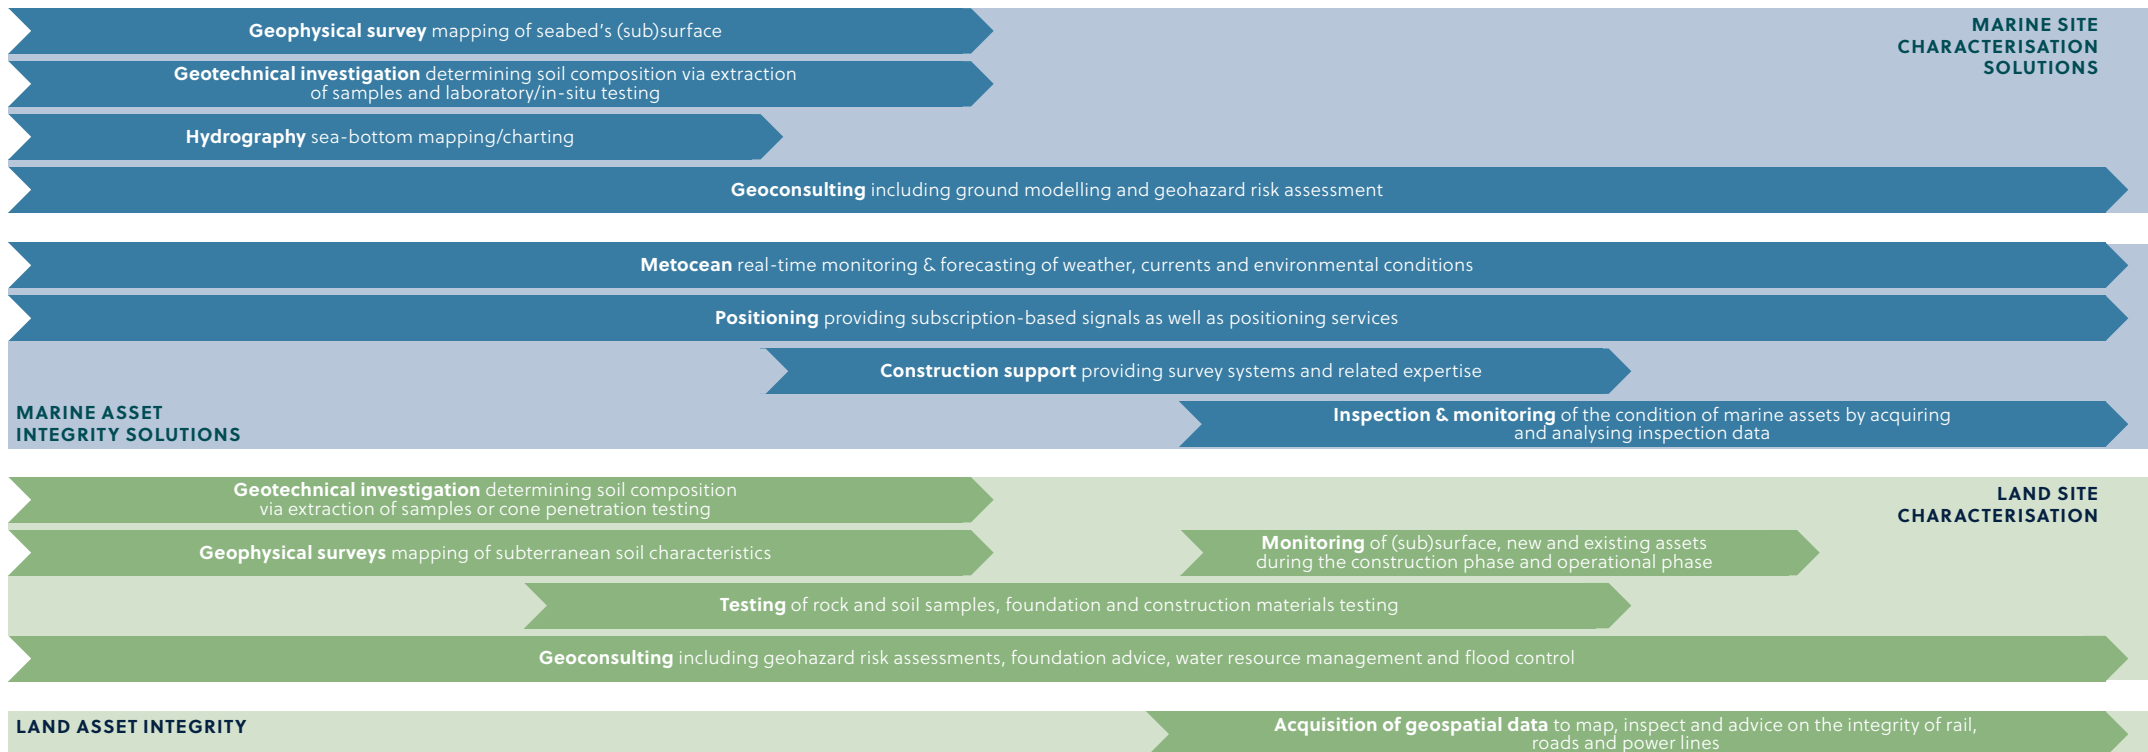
MARINE SITE CHARACTERISATION SOLUTIONS

**Geophysical survey** mapping of seabed's (sub)surface

**Geotechnical investigation** determining soil composition via extraction of samples and laboratory/in-situ testing

**Hydrography** sea-bottom mapping/charting

**Geoconsulting** including ground modelling and geohazard risk assessment

**Metocean** real-time monitoring & forecasting of weather, currents and environmental conditions

**Positioning** providing subscription-based signals as well as positioning services

**Construction support** providing survey systems and related expertise

MARINE ASSET INTEGRITY SOLUTIONS

**Inspection & monitoring** of the condition of marine assets by acquiring and analysing inspection data

LAND SITE CHARACTERISATION

**Geotechnical investigation** determining soil composition via extraction of samples or cone penetration testing

**Geophysical surveys** mapping of subterranean soil characteristics

**Monitoring** of (sub)surface, new and existing assets during the construction phase and operational phase

**Testing** of rock and soil samples, foundation and construction materials testing

**Geoconsulting** including geohazard risk assessments, foundation advice, water resource management and flood control

LAND ASSET INTEGRITY

**Acquisition of geospatial data** to map, inspect and advice on the integrity of rail, roads and power lines